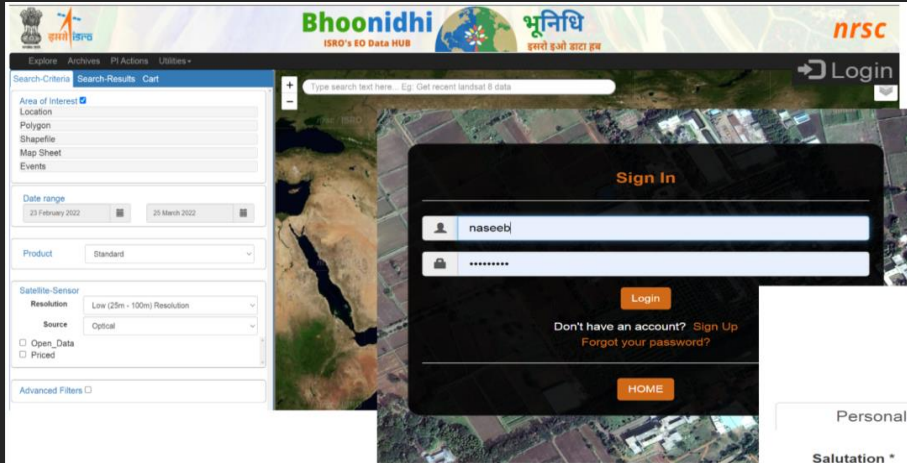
इसरो isro

Bhoonidhi
ISRO's EO Data HUB

भूनिधि
इसरो इओ डाटा हब

nrsc

Explore Archives PI Actions Utilities

Login

Search-Criteria Search-Results Cart

Type search text here... Eg: Get recent landsat 8 data

Area of Interest
Location
Polygon
Shapefile
Map Sheet
Events

Date range
23 February 2022
25 March 2022

Product Standard

Satellite-Sensor
Resolution Low (25m - 100m) Resolution
Source Optical
Open_Data
Priced

Advanced Filters

Sign In

naseeb

•••••••••

Login

Don't have an account? Sign Up
Forgot your password?

HOME

Personal

Salutation *